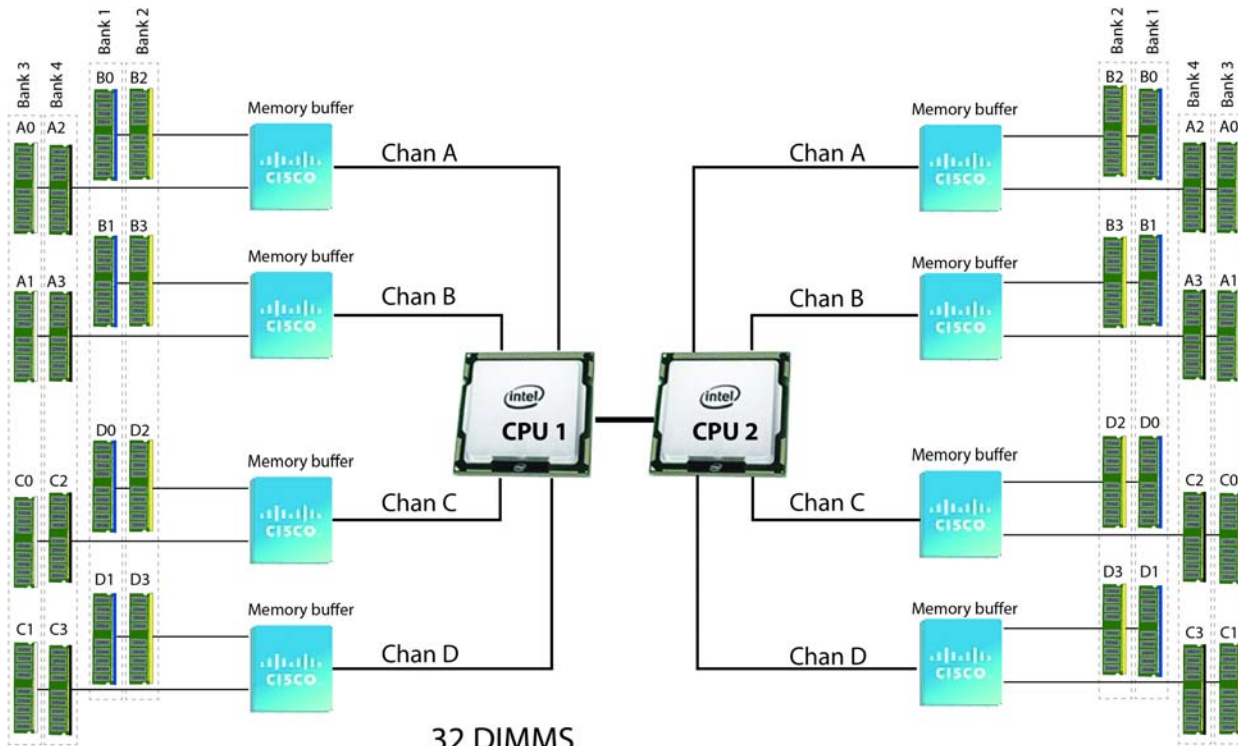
Bank 3 Bank 4 Bank 1 Bank 2

A0 A2 B0 B2

Memory buffer
CISCO

Chan A

B1 B3

A1 A3

Memory buffer
CISCO

Chan B

intel
CPU 1

intel
CPU 2

D0 D2

C0 C2

Memory buffer
CISCO

Chan C

D1 D3

C1 C3

Memory buffer
CISCO

Chan D

Bank 2 Bank 1 Bank 4 Bank 3

B2 B0 A2 A0

Memory buffer
CISCO

Chan A

B3 B1 A3 A1

Memory buffer
CISCO

Chan B

D2 D0 C2 C0

Memory buffer
CISCO

Chan C

D3 D1 C3 C1

Memory buffer
CISCO

Chan D

32 DIMMS